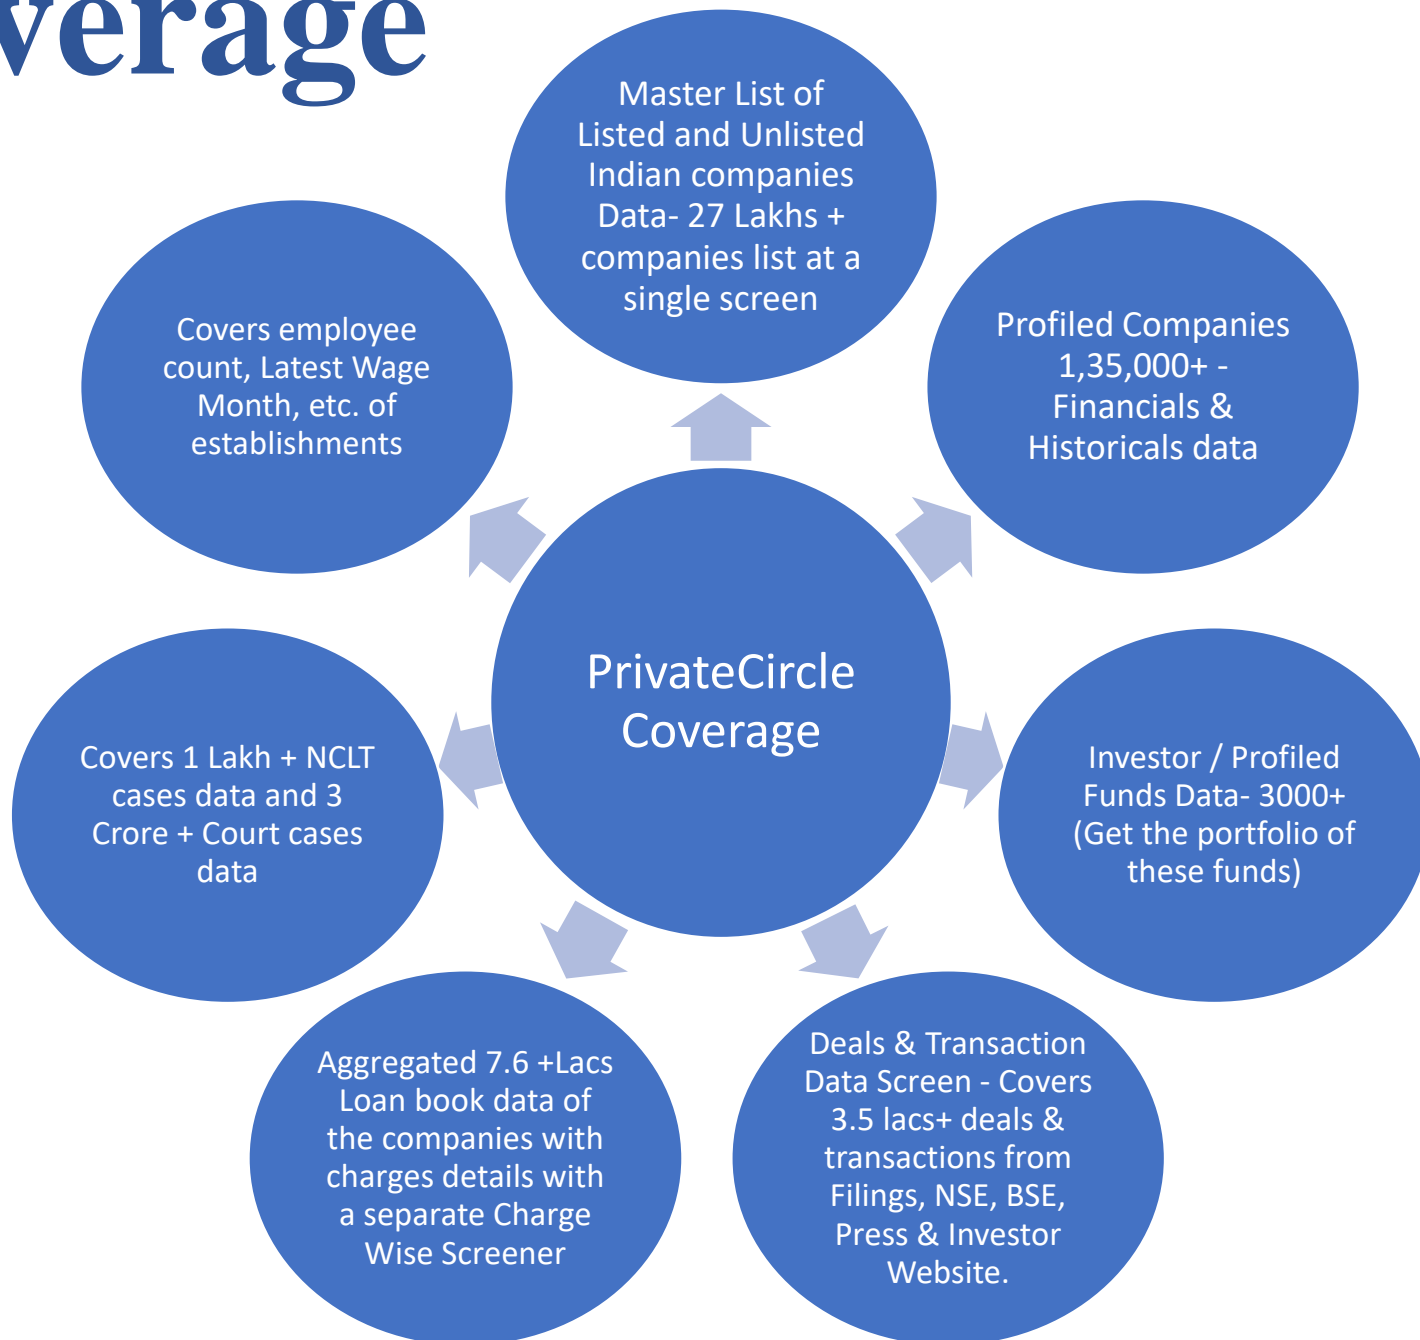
verage

Master List of Listed and Unlisted Indian companies Data- 27 Lakhs + companies list at a single screen

Covers employee count, Latest Wage Month, etc. of establishments

Profiled Companies 1,35,000+ - Financials & Historicals data

PrivateCircle Coverage

Covers 1 Lakh + NCLT cases data and 3 Crore + Court cases data

Investor / Profiled Funds Data- 3000+ (Get the portfolio of these funds)

Aggregated 7.6 +Lacs Loan book data of the companies with charges details with a separate Charge Wise Screener

Deals & Transaction Data Screen - Covers 3.5 lacs+ deals & transactions from Filings, NSE, BSE, Press & Investor Website.